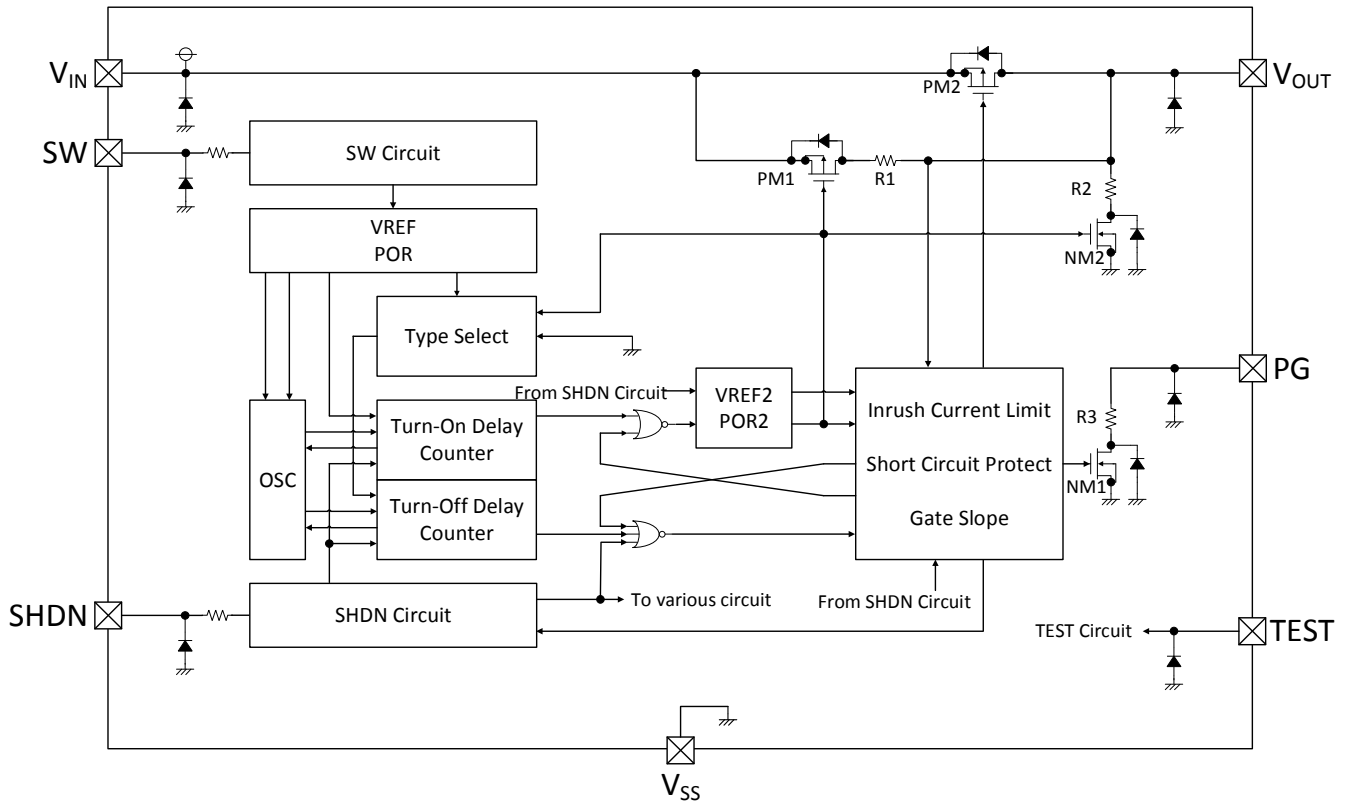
$V_{IN}$

SW

SW Circuit

VREF
POR

PM2

$V_{OUT}$

PM1

R1

R2

NM2

Type Select

From SHDN Circuit

VREF2
POR2

Inrush Current Limit

Short Circuit Protect

Gate Slope

PG

R3

NM1

OSC

Turn-On Delay Counter

Turn-Off Delay Counter

SHDN

SHDN Circuit

To various circuit

From SHDN Circuit

TEST Circuit

TEST

$V_{SS}$